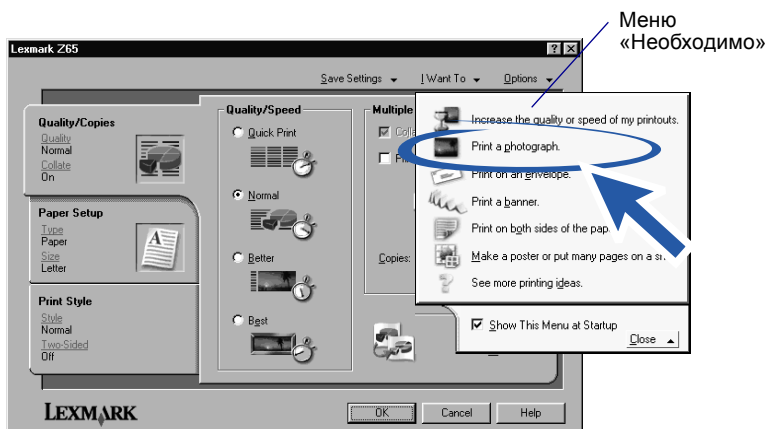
Меню «Необходимо»

Lexmark Z65

Save Settings ▼ I Want To ▼ Options ▼

Quality/Copies
Quality
Normal
Collate
On

Paper Setup
Type
Paper
Size
Letter

Print Style
Style
Normal
Two-Sided
Off

Quality/Speed
Quick Print
Normal
Better
Best

Multiple
Colla
Pri
Copies:

Increase the quality or speed of my printouts.
Print a photograph.
Print on an envelope.
Print a banner.
Print on both sides of the pap
Make a poster or put many pages on a sh
See more printing ideas.

Show This Menu at Startup
Close ▲

LEXMARK
OK
Cancel
Help